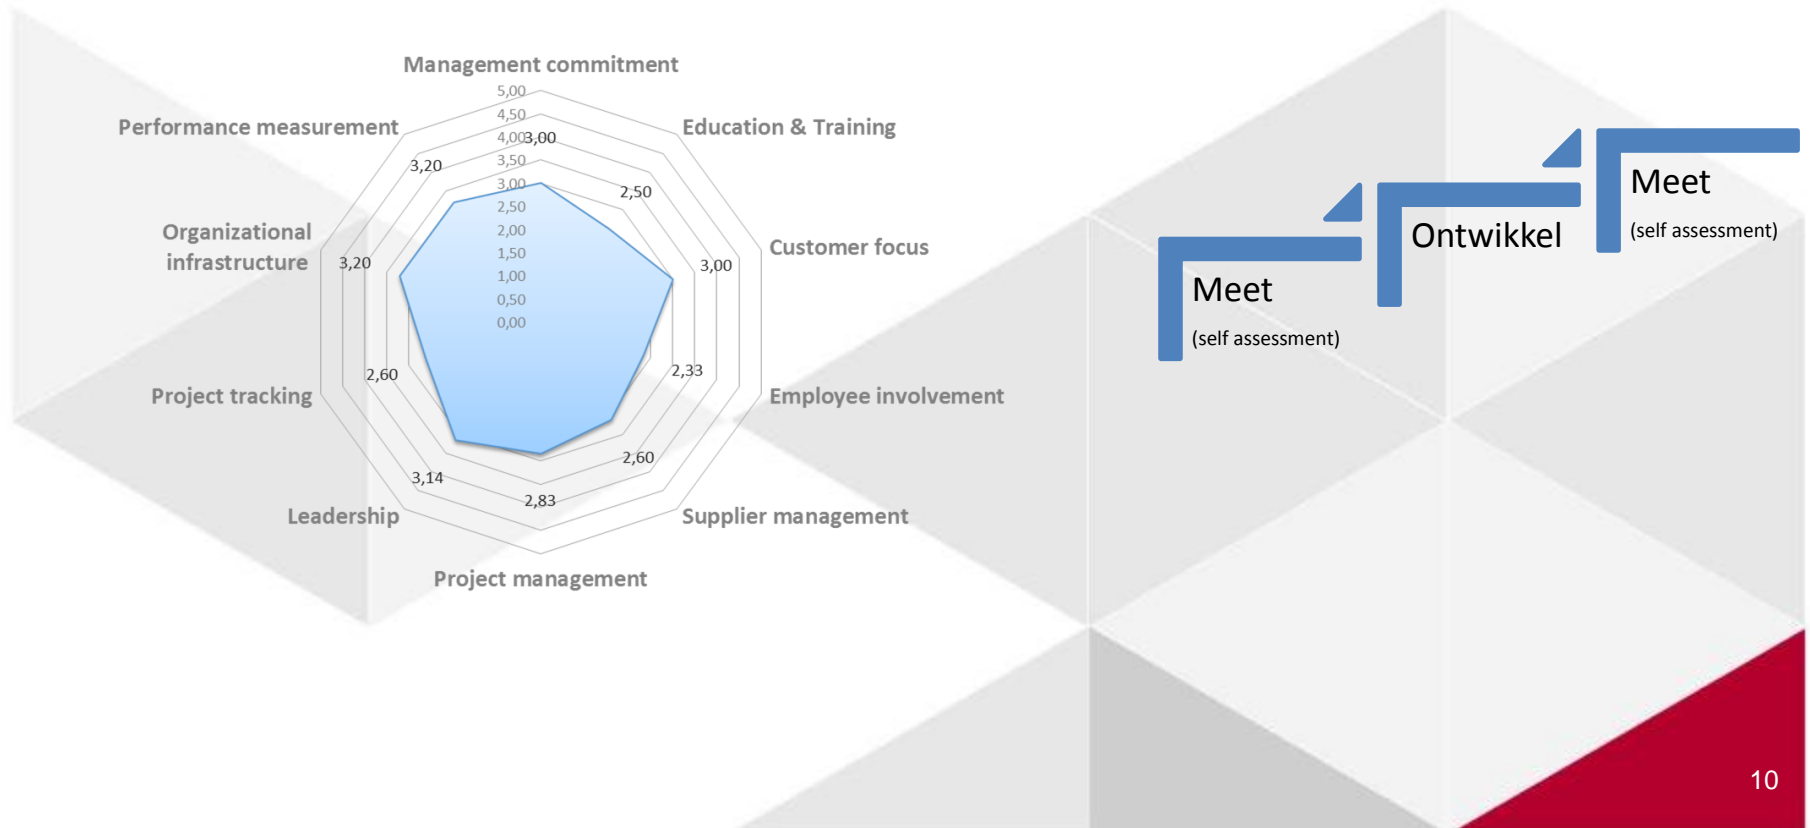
Management commitment

5,00
4,50
4,00
3,50
3,00
2,50
2,00
1,50
1,00
0,50
0,00

3,00

Education & Training

2,50

Customer focus

3,00

Employee involvement

2,33

Supplier management

2,60

Project management

2,83

Leadership

3,14

Project tracking

2,60

Organizational infrastructure

3,20

Performance measurement

3,20

Meet
(self assessment)

Ontwikkel

Meet
(self assessment)

10